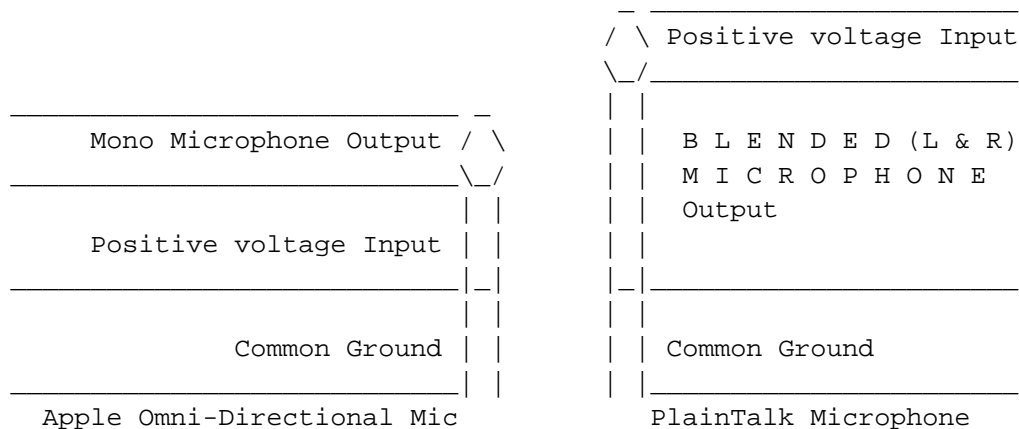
Positive voltage Input

Mono Microphone Output

B L E N D E D (L & R)
M I C R O P H O N E
Output

Positive voltage Input

Common Ground

Common Ground

Apple Omni-Directional Mic

PlainTalk Microphone